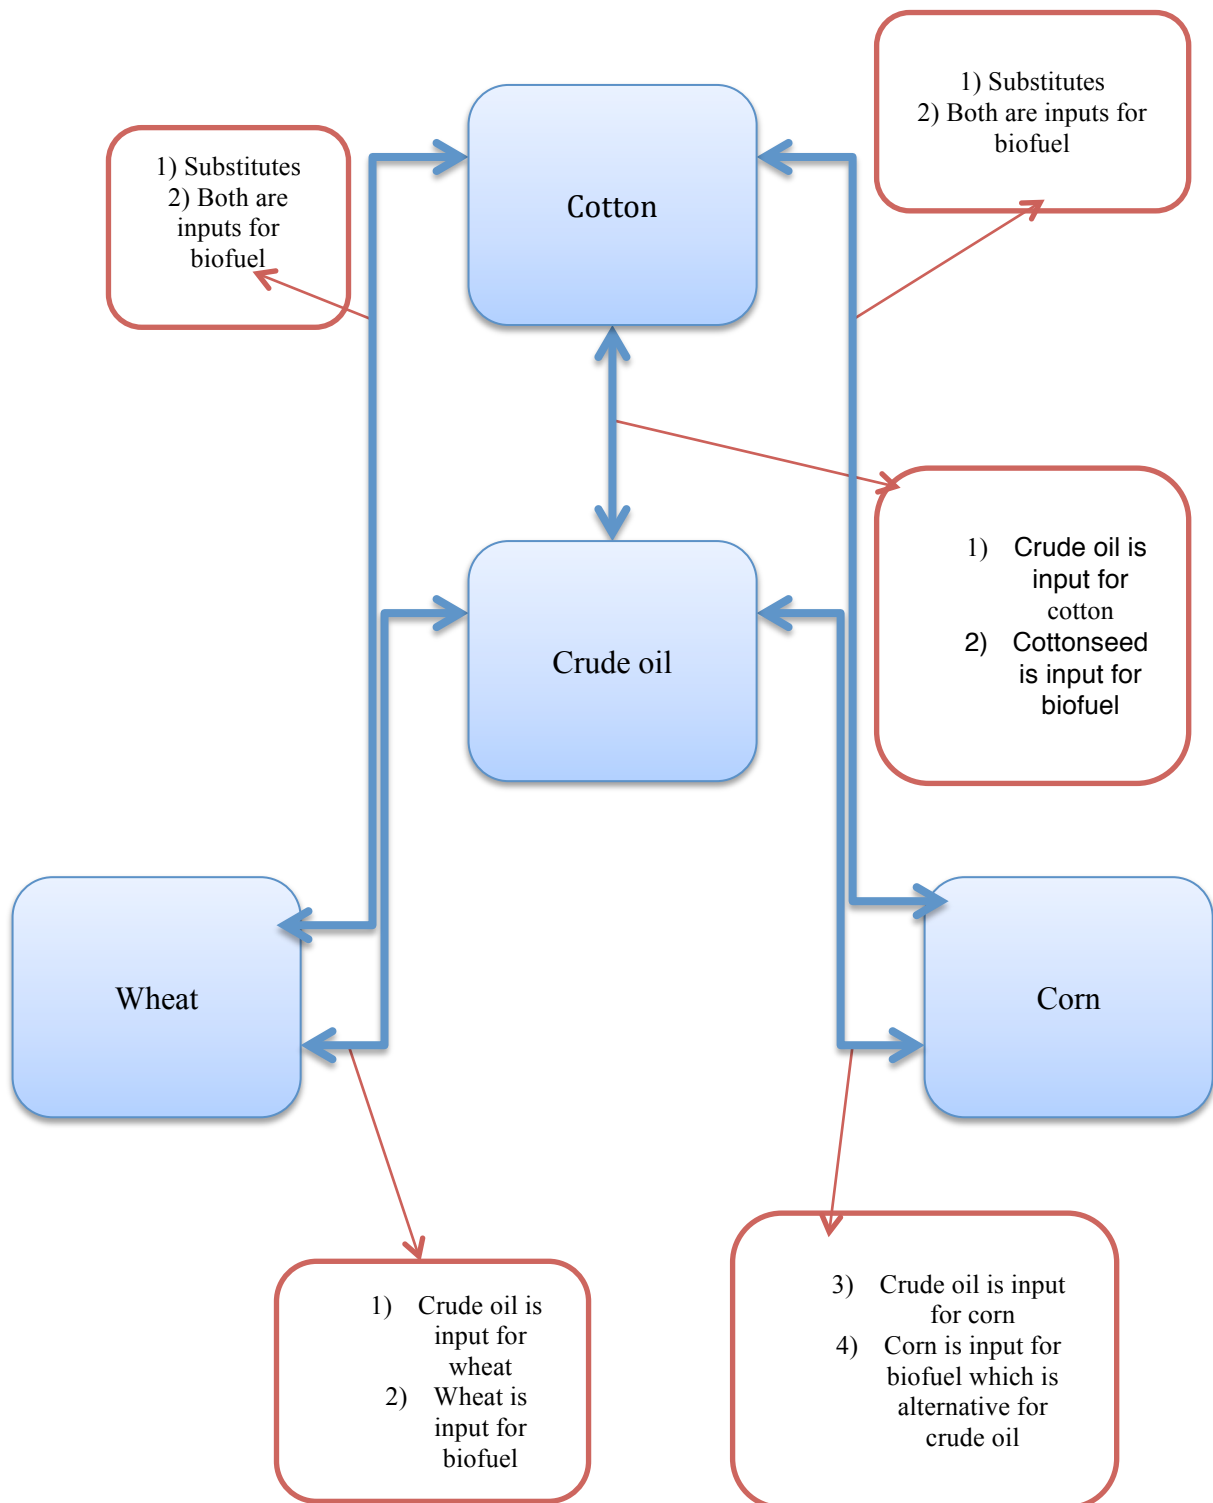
1) Substitutes
2) Both are inputs for biofuel

1) Substitutes
2) Both are inputs for biofuel

Cotton

1) Crude oil is input for cotton
2) Cottonseed is input for biofuel

Crude oil

Wheat

Corn

1) Crude oil is input for wheat
2) Wheat is input for biofuel

3) Crude oil is input for corn
4) Corn is input for biofuel which is alternative for crude oil